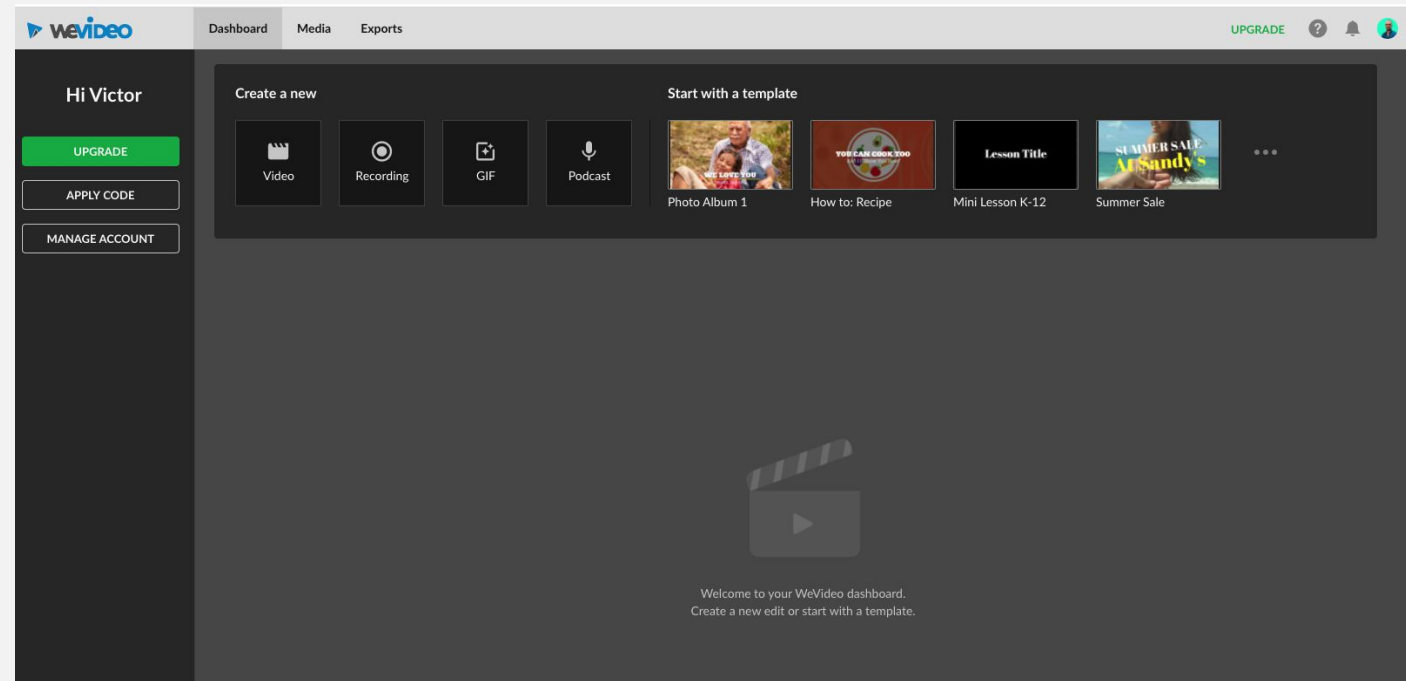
WeVideo

Dashboard Media Exports

UPGRADE

Hi Victor

UPGRADE

APPLY CODE

MANAGE ACCOUNT

Create a new

Video

Recording

GIF

Podcast

Start with a template

WE LOVE YOU

Photo Album 1

YOU CAN COOK TOO

How to: Recipe

Lesson Title

Mini Lesson K-12

SUMMER SALE At Sandy's

Summer Sale

Welcome to your WeVideo dashboard.
Create a new edit or start with a template.